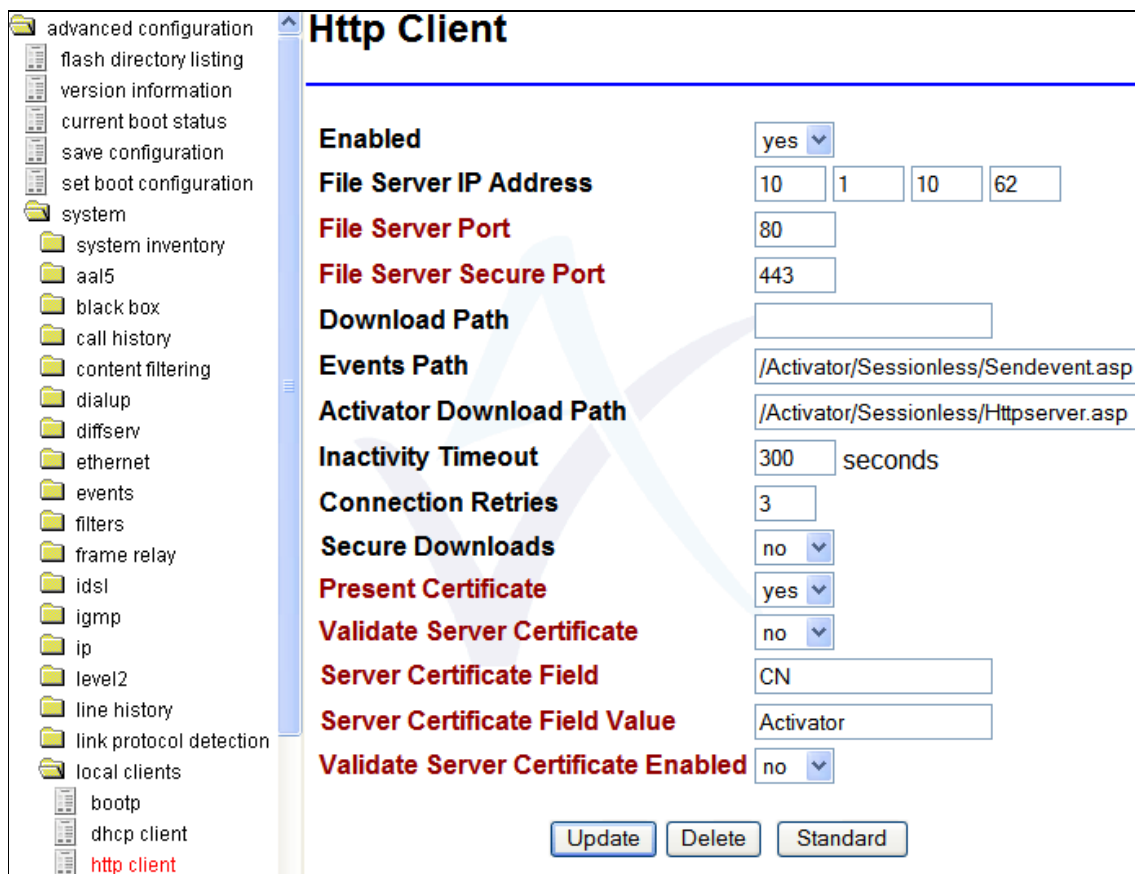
advanced configuration
flash directory listing
version information
current boot status
save configuration
set boot configuration
system
system inventory
aal5
black box
call history
content filtering
dialup
diffserv
ethernet
events
filters
frame relay
idsl
igmp
ip
level2
line history
link protocol detection
local clients
bootp
dhcp client
http client

Http Client

Enabled yes
File Server IP Address 10 1 10 62
File Server Port 80
File Server Secure Port 443
Download Path
Events Path /Activator/Sessionless/Sendevent.asp
Activator Download Path /Activator/Sessionless/Httpserver.asp
Inactivity Timeout 300 seconds
Connection Retries 3
Secure Downloads no
Present Certificate yes
Validate Server Certificate no
Server Certificate Field CN
Server Certificate Field Value Activator
Validate Server Certificate Enabled no

Update Delete Standard